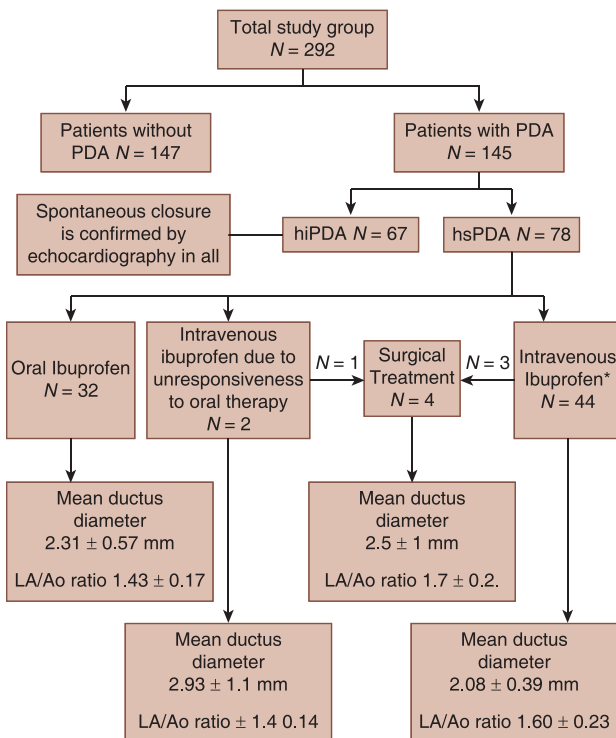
Total study group
$N = 292$

Patients without PDA $N = 147$

Patients with PDA
$N = 145$

Spontaneous closure is confirmed by echocardiography in all

hiPDA $N = 67$

hsPDA $N = 78$

Oral Ibuprofen
$N = 32$

Intravenous ibuprofen due to unresponsiveness to oral therapy
$N = 2$

$N = 1$

Surgical Treatment
$N = 4$

$N = 3$

Intravenous Ibuprofen*
$N = 44$

Mean ductus diameter
$2.31 \pm 0.57$ mm

LA/Ao ratio $1.43 \pm 0.17$

Mean ductus diameter
$2.5 \pm 1$ mm

LA/Ao ratio $1.7 \pm 0.2$.

Mean ductus diameter
$2.93 \pm 1.1$ mm

LA/Ao ratio $\pm$ 1.4 0.14

Mean ductus diameter
$2.08 \pm 0.39$ mm

LA/Ao ratio $1.60 \pm 0.23$